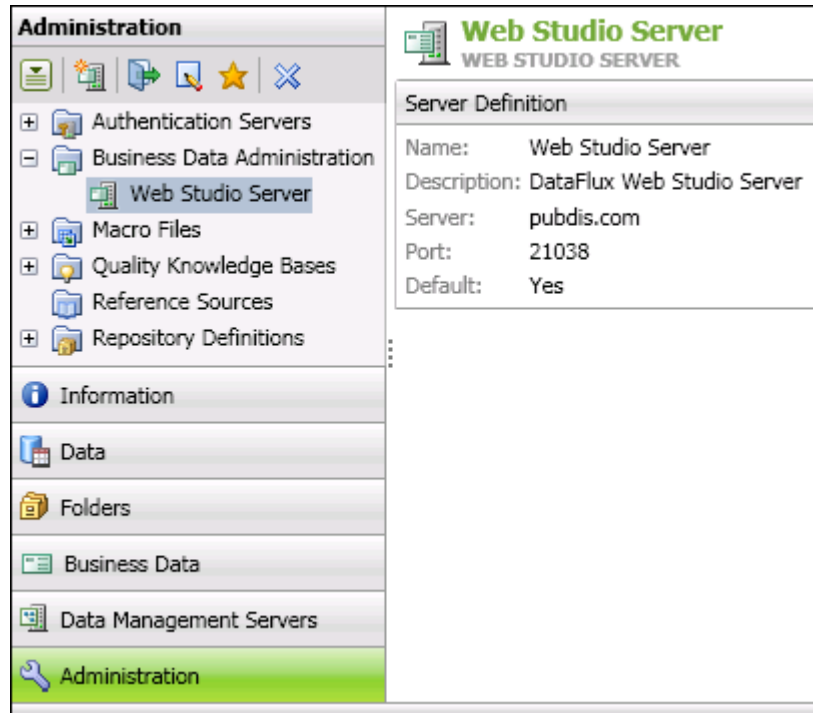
Administration

Authentication Servers
Business Data Administration
Web Studio Server
Macro Files
Quality Knowledge Bases
Reference Sources
Repository Definitions

Information
Data
Folders
Business Data
Data Management Servers
Administration

Web Studio Server
WEB STUDIO SERVER

Server Definition

| | |
|---|---|
| Name: | Web Studio Server |
| Description: | DataFlux Web Studio Server |
| Server: | pubdis.com |
| Port: | 21038 |
| Default: | Yes |